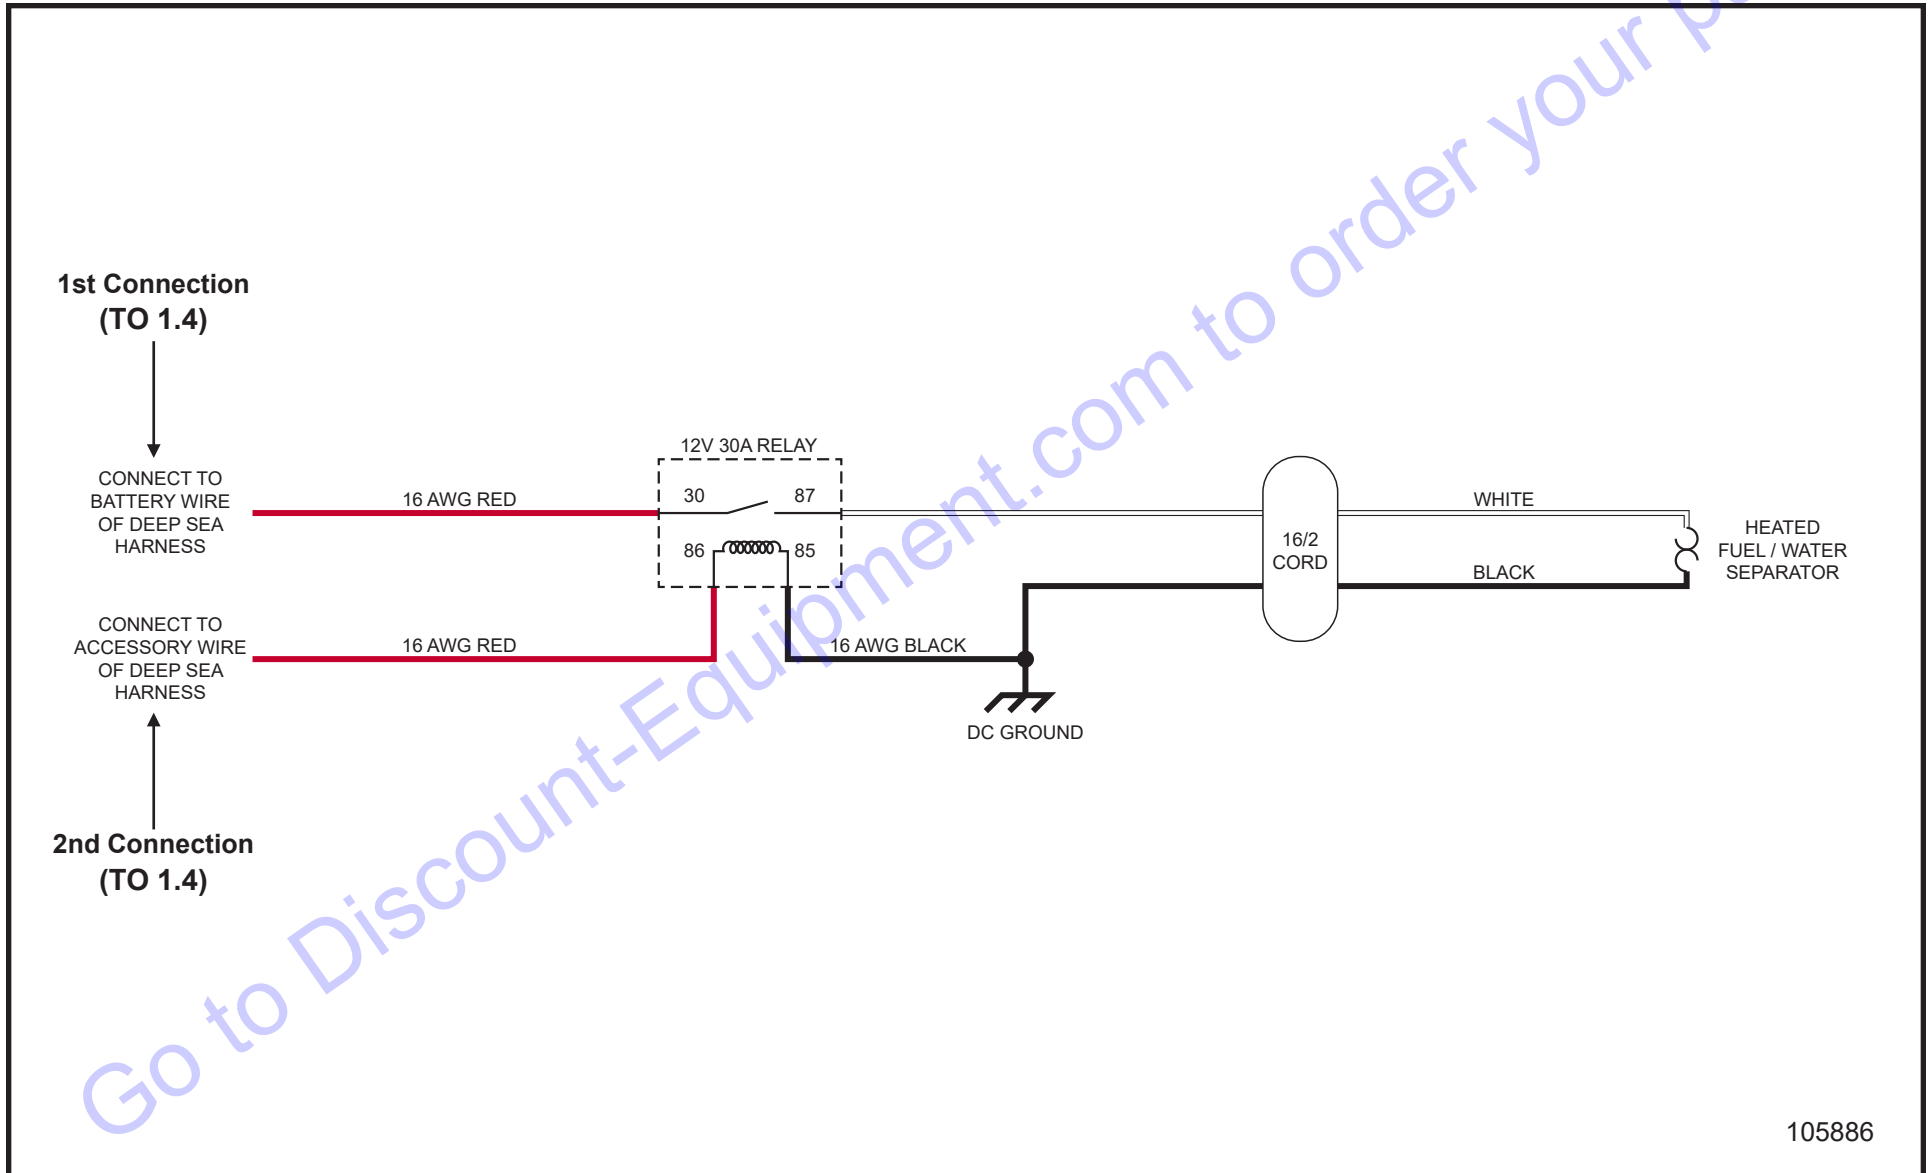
1st Connection
(TO 1.4)

CONNECT TO BATTERY WIRE OF DEEP SEA HARNESS

16 AWG RED

12V 30A RELAY

30

87

86

85

16/2 CORD

WHITE

BLACK

HEATED FUEL / WATER SEPARATOR

CONNECT TO ACCESSORY WIRE OF DEEP SEA HARNESS

16 AWG RED

16 AWG BLACK

DC GROUND

2nd Connection
(TO 1.4)

Go to Discount-Equipment.com to order your p

105886